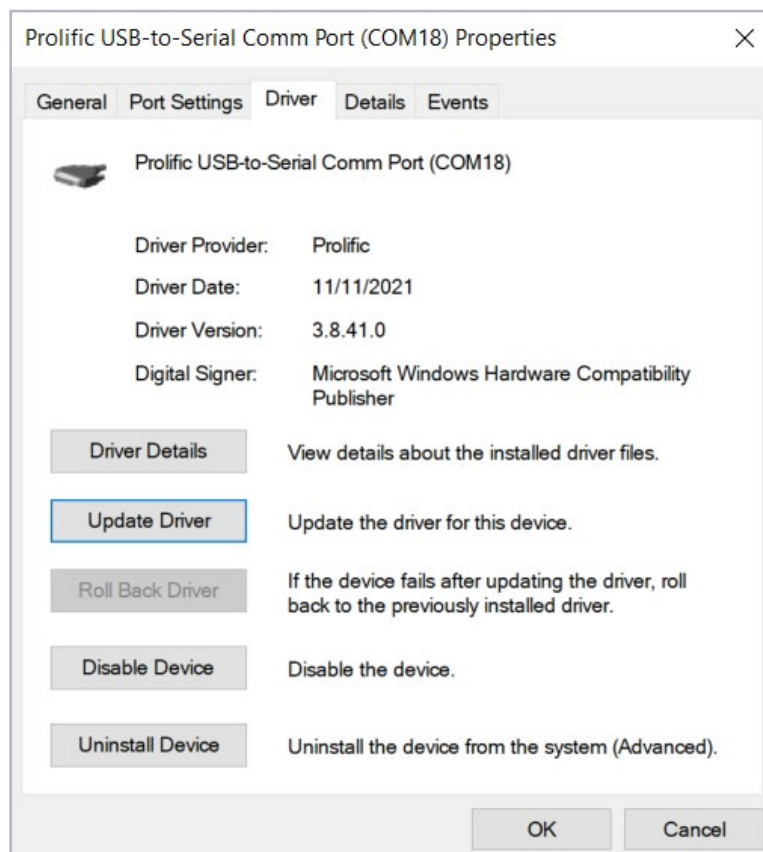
Prolific USB-to-Serial Comm Port (COM18) Properties ×

General Port Settings Driver Details Events

Prolific USB-to-Serial Comm Port (COM18)

Driver Provider: Prolific

Driver Date: 11/11/2021

Driver Version: 3.8.41.0

Digital Signer: Microsoft Windows Hardware Compatibility Publisher

Driver Details View details about the installed driver files.

Update Driver Update the driver for this device.

Roll Back Driver If the device fails after updating the driver, roll back to the previously installed driver.

Disable Device Disable the device.

Uninstall Device Uninstall the device from the system (Advanced).

OK Cancel